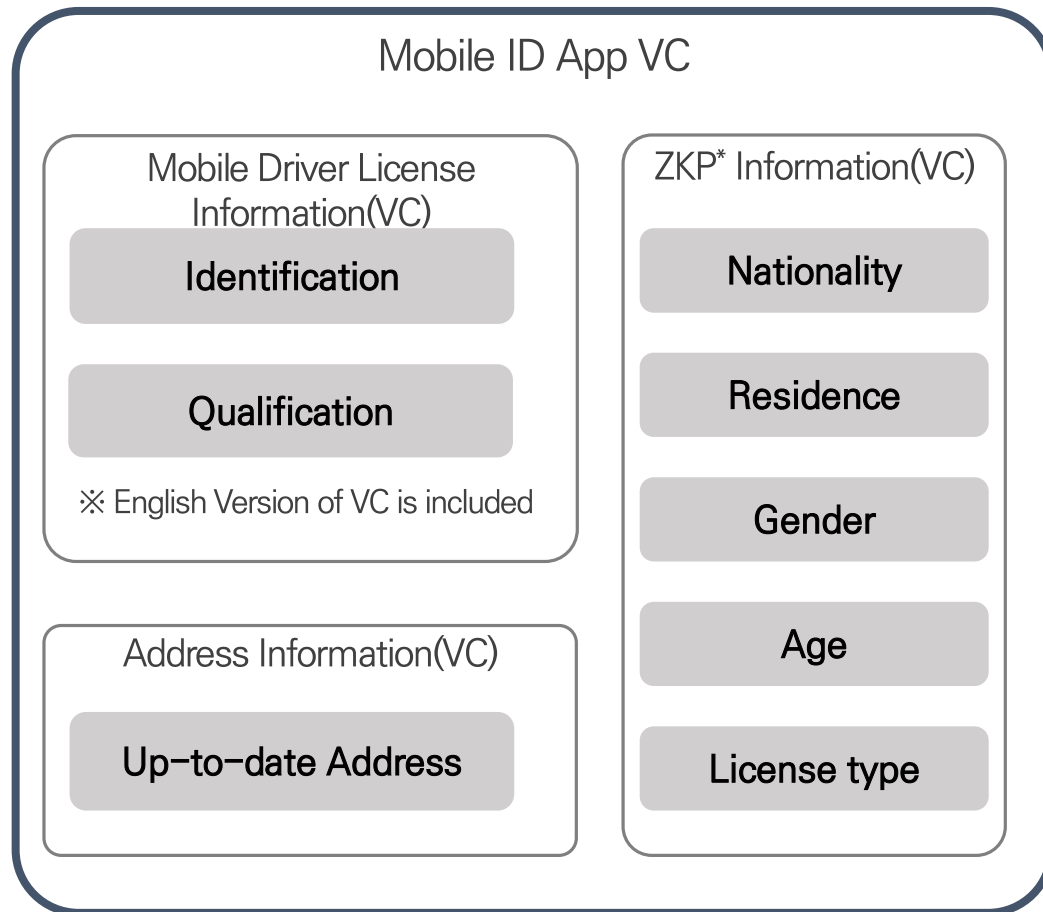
Mobile ID App VC

Mobile Driver License Information(VC)

Identification

Qualification

※ English Version of VC is included

Address Information(VC)

Up-to-date Address

ZKP* Information(VC)

Nationality

Residence

Gender

Age

License type